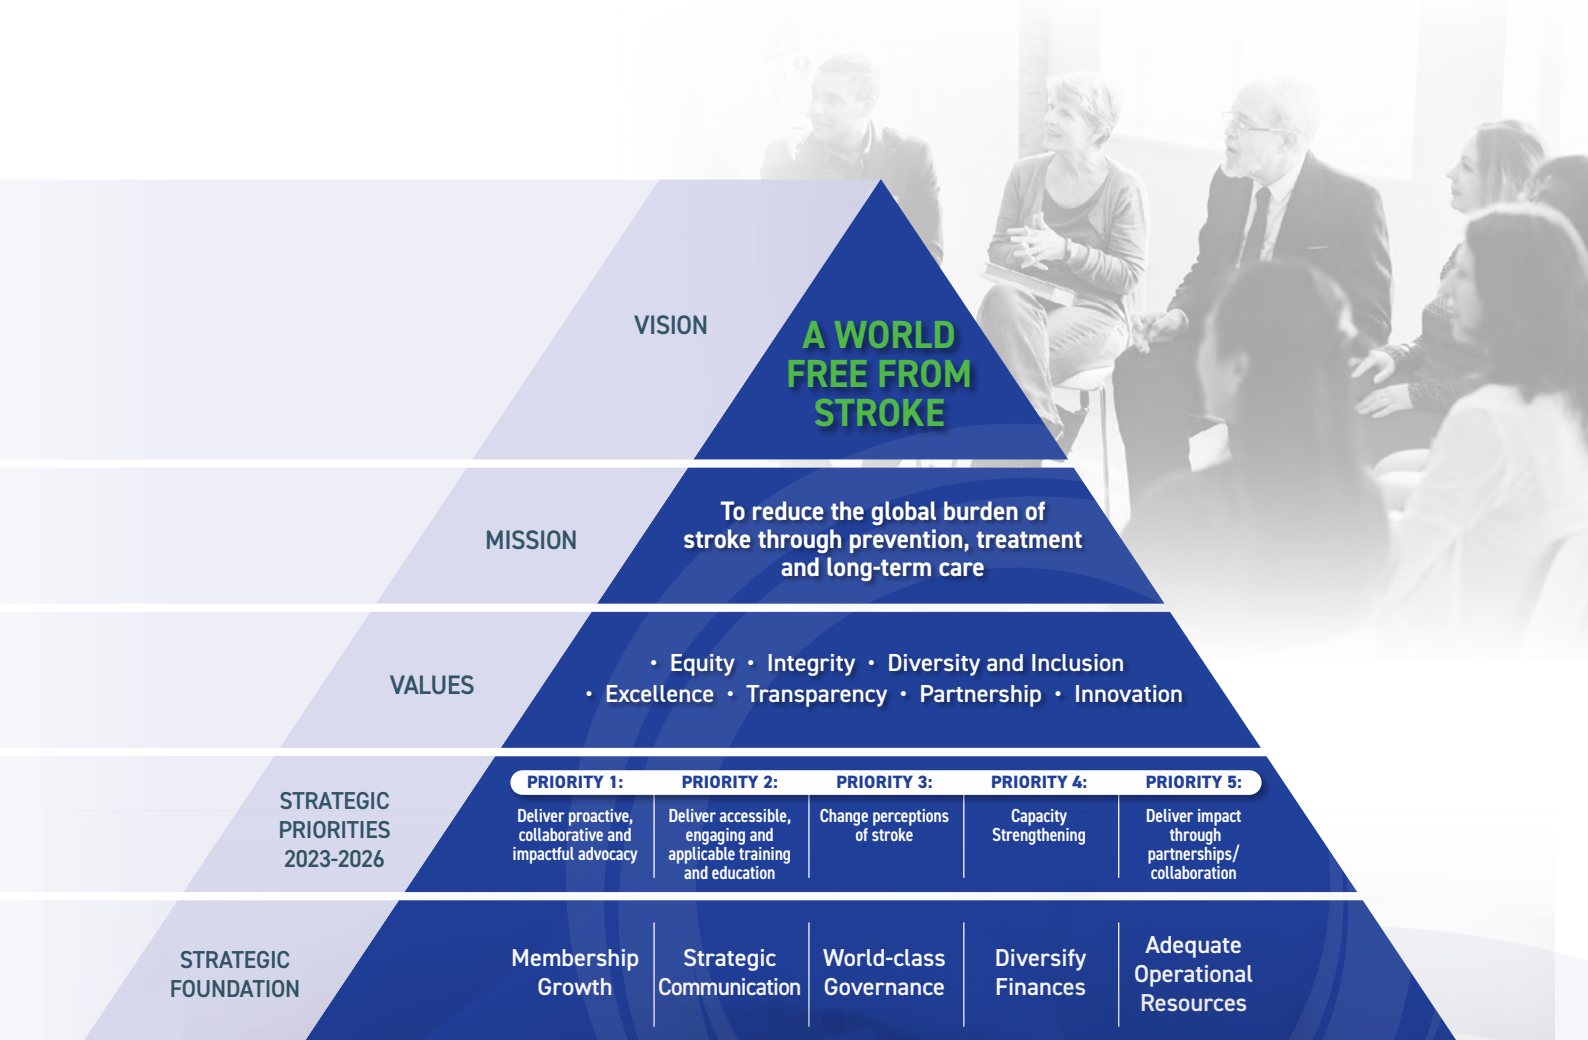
VISION

A WORLD FREE FROM STROKE

MISSION

To reduce the global burden of stroke through prevention, treatment and long-term care

VALUES

• Equity • Integrity • Diversity and Inclusion
• Excellence • Transparency • Partnership • Innovation

STRATEGIC PRIORITIES 2023-2026

| PRIORITY 1: | PRIORITY 2: | PRIORITY 3: | PRIORITY 4: | PRIORITY 5: |
|---|---|---|---|---|
| Deliver proactive, collaborative and impactful advocacy | Deliver accessible, engaging and applicable training and education | Change perceptions of stroke | Capacity Strengthening | Deliver impact through partnerships/ collaboration |

STRATEGIC FOUNDATION

| Membership Growth | Strategic Communication | World-class Governance | Diversify Finances | Adequate Operational Resources |
|---|---|---|---|---|